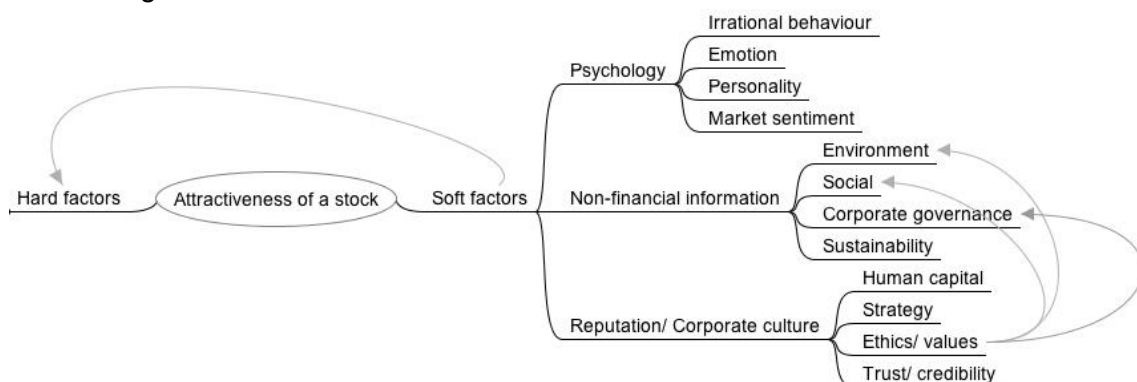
Hard factors

Attractiveness of a stock

Soft factors

Psychology

Irrational behaviour

Emotion

Personality

Market sentiment

Non-financial information

Environment

Social

Corporate governance

Sustainability

Reputation/ Corporate culture

Human capital

Strategy

Ethics/ values

Trust/ credibility